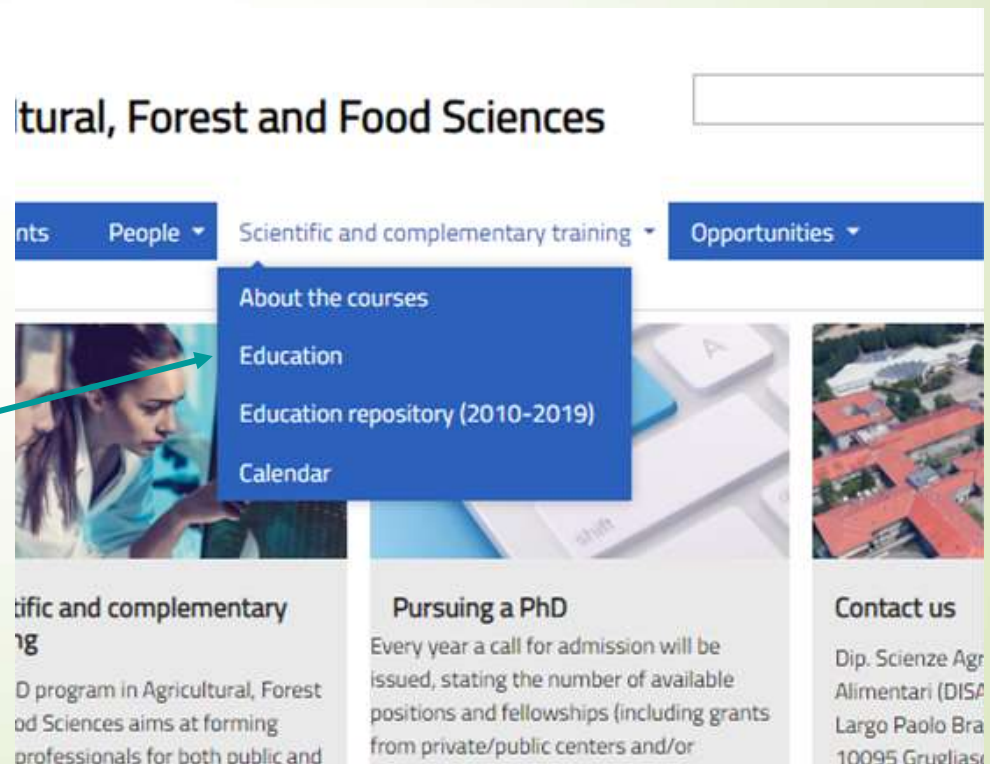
ltural, Forest and Food Sciences

nts People Scientific and complementary training Opportunities

About the courses
Education
Education repository (2010-2019)
Calendar

A
shift

tific and complementary ng

D program in Agricultural, Forest od Sciences aims at forming professionals for both public and

Pursuing a PhD

Every year a call for admission will be issued, stating the number of available positions and fellowships (including grants from private/public centers and/or

Contact us

Dip. Scienze Agr Alimentari (DISA Largo Paolo Bra 10095 Grugliasc